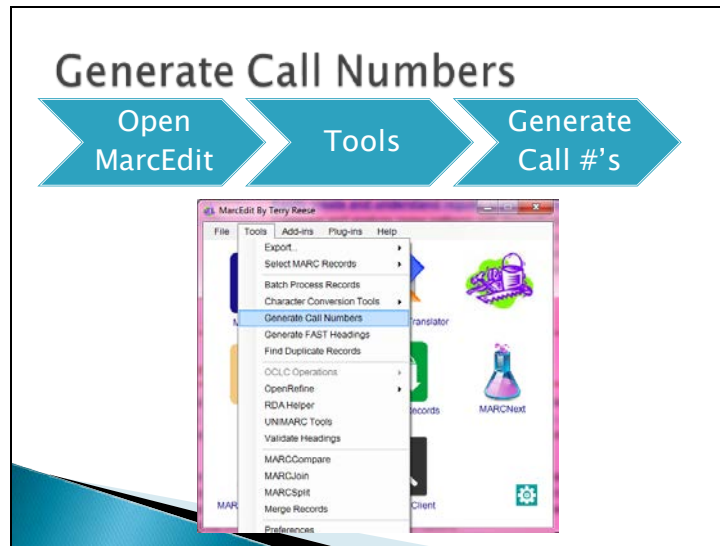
Generate Call Numbers

Open MarcEdit

Tools

Generate Call #'s

MarcEdit By Terry Reese

File Tools Add-ins Plug-ins Help

Export...
Select MARC Records
Batch Process Records
Character Conversion Tools
Generate Call Numbers
Generate FAST Headings
Find Duplicate Records
OCLC Operations
OpenRefine
RDA Helper
UNIMARC Tools
Validate Headings
MARCCompare
MARCJoin
MARCSplit
Merge Records
Preferences

ranslator
ecords
MARCNext
Client
MAR